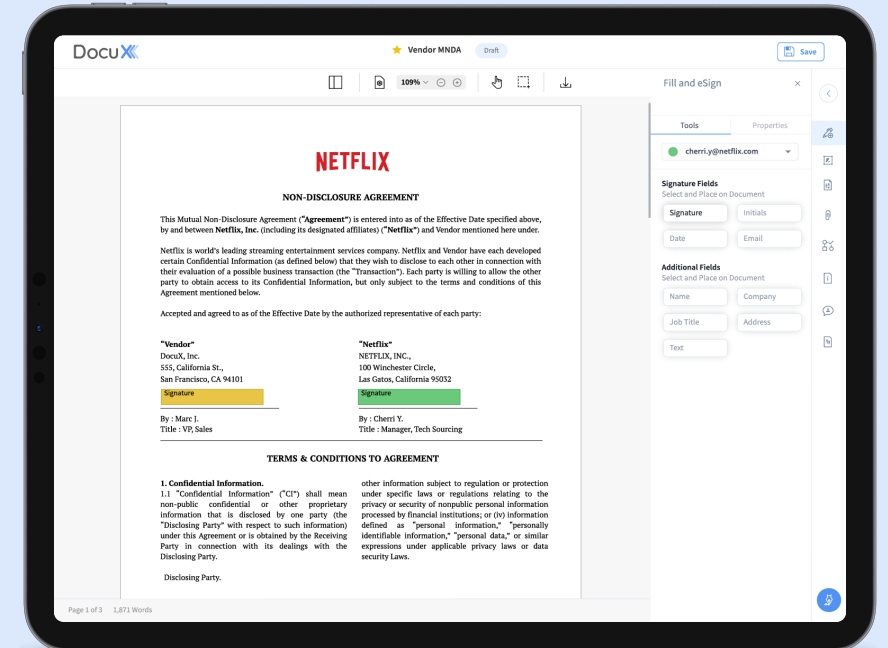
DocuX

Vendor MNDA Draft

Save

109%

Fill and eSign

Tools Properties

cherri.y@netflix.com

Signature Fields
Select and Place on Document

Signature Initials
Date Email

Additional Fields
Select and Place on Document

Name Company
Job Title Address
Text

NETFLIX

NON-DISCLOSURE AGREEMENT

This Mutual Non-Disclosure Agreement ("**Agreement**") is entered into as of the Effective Date specified above, by and between **Netflix, Inc.** (including its designated affiliates) ("**Netflix**") and Vendor mentioned here under.

Netflix is world's leading streaming entertainment services company. Netflix and Vendor have each developed certain Confidential Information (as defined below) that they wish to disclose to each other in connection with their evaluation of a possible business transaction (the "Transaction"). Each party is willing to allow the other party to obtain access to its Confidential Information, but only subject to the terms and conditions of this Agreement mentioned below.

Accepted and agreed to as of the Effective Date by the authorized representative of each party:

"**Vendor**"
DocuX, Inc.
555, California St.,
San Francisco, CA 94101
Signature

By : Marc J.
Title : VP, Sales

"**Netflix**"
NETFLIX, INC.,
100 Winchester Circle,
Las Gatos, California 95032
Signature

By : Cherri Y.
Title : Manager, Tech Sourcing

TERMS & CONDITIONS TO AGREEMENT

**1. Confidential Information.**
1.1 "Confidential Information" ("CI") shall mean non-public confidential or other proprietary information that is disclosed by one party (the "Disclosing Party" with respect to such information) under this Agreement or is obtained by the Receiving Party in connection with its dealings with the Disclosing Party.

Disclosing Party.

other information subject to regulation or protection under specific laws or regulations relating to the privacy or security of nonpublic personal information processed by financial institutions; or (iv) information defined as "personal information," "personally identifiable information," "personal data," or similar expressions under applicable privacy laws or data security Laws.

Page 1 of 3 1,871 Words